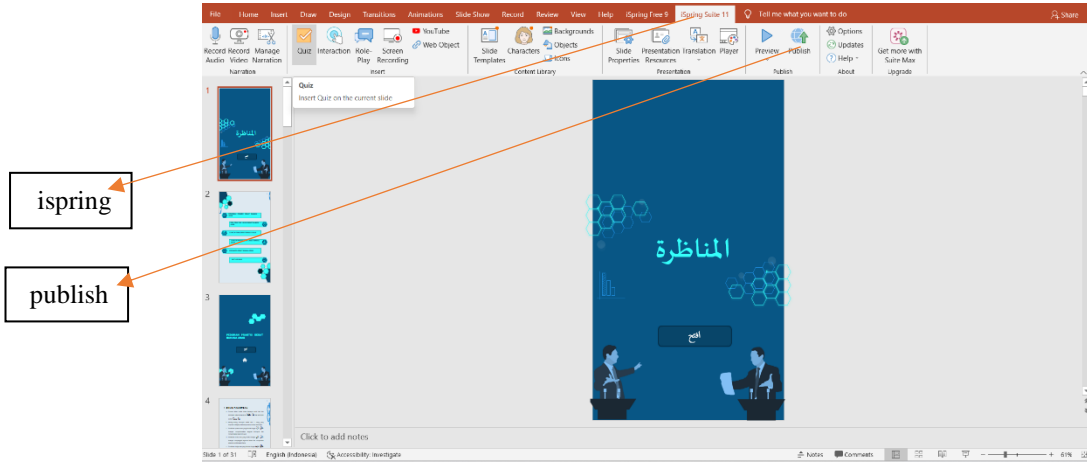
File Home Insert Draw Design Transitions Animations Slide Show Record Review View Help iSpring Free 9 iSpring Suite 11 Tell me what you want to do Share

Record Audio Record Video Manage Narration
Narration
Quiz Interaction Role-Play Screen Recording YouTube Web Object
Insert
Slide Templates Characters Backgrounds Objects Icons
Content Library
Slide Properties Presentation Resources Translation Player
Presentation
Preview Publish
Publish
Options Updates Help
About
Get more with Suite Max
Upgrade

Quiz
Insert Quiz on the current slide

ispring

publish

1
2
3
4

المناظرة

ابدأ

Click to add notes

Slide 1 of 31 English (Indonesia) Accessibility: Investigate Notes Comments 61%